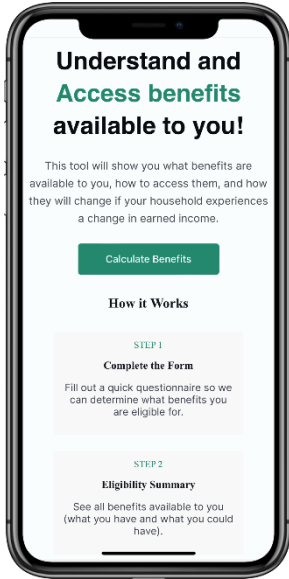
Understand and Access benefits available to you!

This tool will show you what benefits are available to you, how to access them, and how they will change if your household experiences a change in earned income.

Calculate Benefits

How it Works

STEP 1

Complete the Form

Fill out a quick questionnaire so we can determine what benefits you are eligible for.

STEP 2

Eligibility Summary

See all benefits available to you (what you have and what you could have).